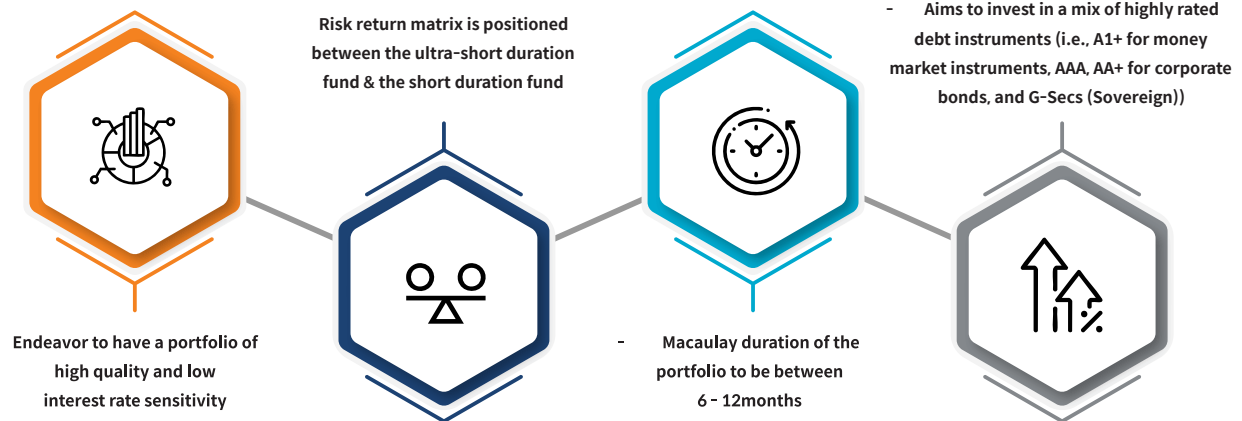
Risk return matrix is positioned between the ultra-short duration fund & the short duration fund

- Aims to invest in a mix of highly rated debt instruments (i.e., A1+ for money market instruments, AAA, AA+ for corporate bonds, and G-Secs (Sovereign))

Endeavor to have a portfolio of high quality and low interest rate sensitivity

- Macaulay duration of the portfolio to be between 6 - 12months